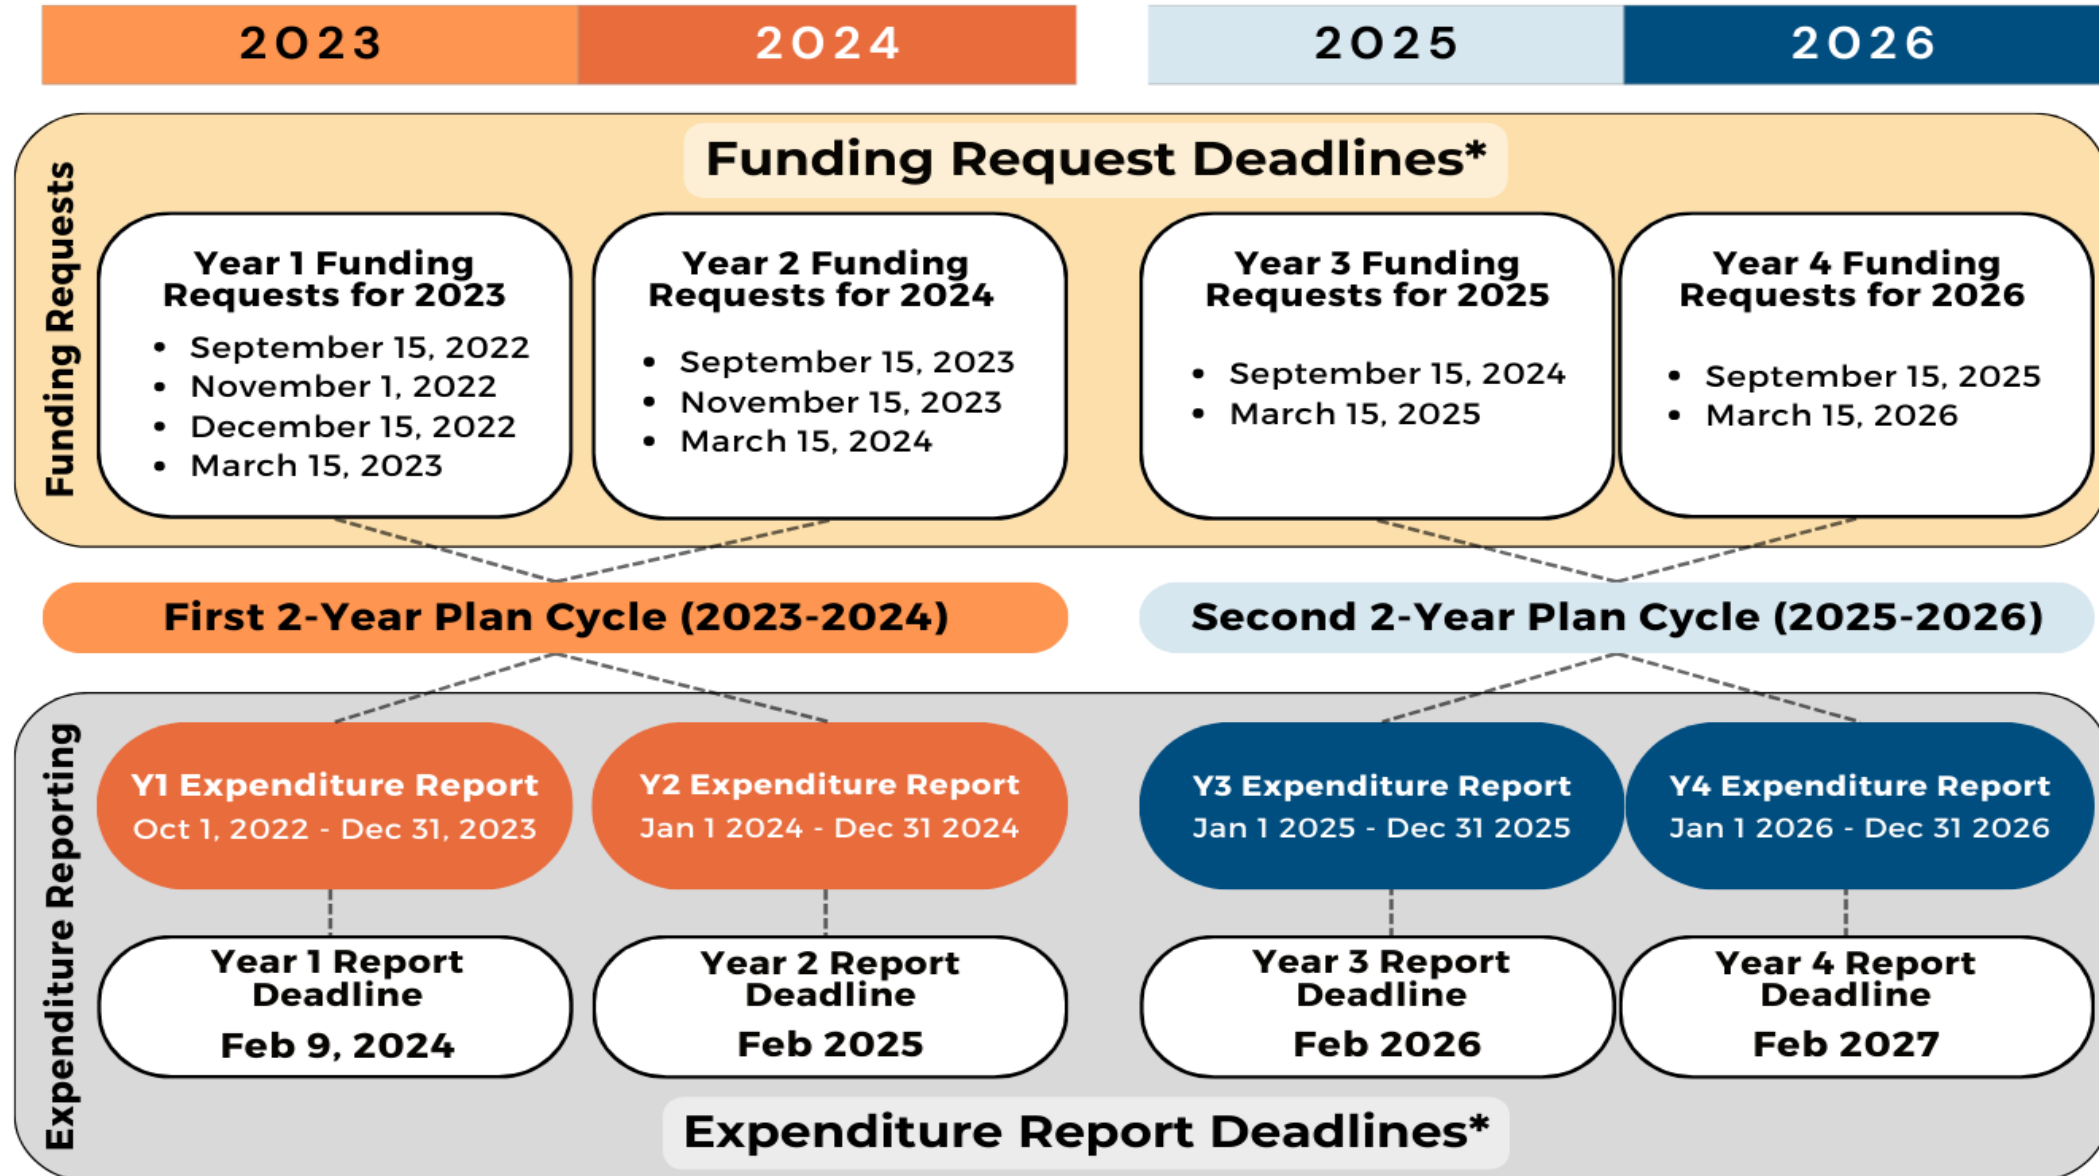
2023 2024 2025 2026

Funding Requests

Funding Request Deadlines*

Year 1 Funding Requests for 2023
- September 15, 2022
- November 1, 2022
- December 15, 2022
- March 15, 2023

Year 2 Funding Requests for 2024
- September 15, 2023
- November 15, 2023
- March 15, 2024

Year 3 Funding Requests for 2025
- September 15, 2024
- March 15, 2025

Year 4 Funding Requests for 2026
- September 15, 2025
- March 15, 2026

First 2-Year Plan Cycle (2023-2024)

Second 2-Year Plan Cycle (2025-2026)

Expenditure Reporting

Y1 Expenditure Report
Oct 1, 2022 - Dec 31, 2023

Y2 Expenditure Report
Jan 1 2024 - Dec 31 2024

Y3 Expenditure Report
Jan 1 2025 - Dec 31 2025

Y4 Expenditure Report
Jan 1 2026 - Dec 31 2026

Year 1 Report Deadline
Feb 9, 2024

Year 2 Report Deadline
Feb 2025

Year 3 Report Deadline
Feb 2026

Year 4 Report Deadline
Feb 2027

Expenditure Report Deadlines*